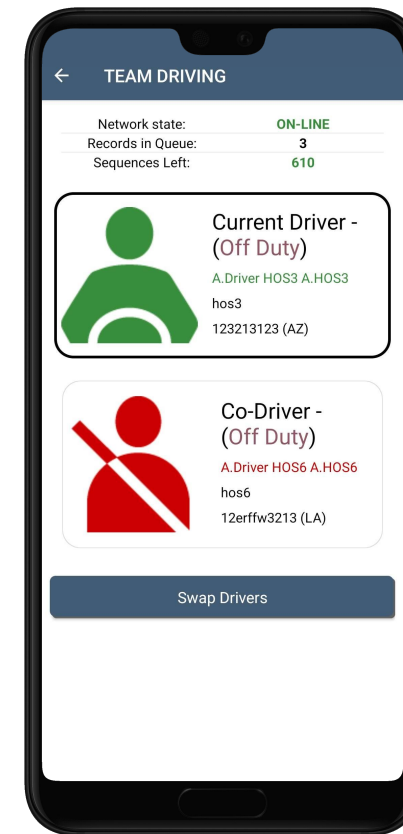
TEAM DRIVING

| Network state: | ON-LINE |
|---|---|
| Records in Queue: | 3 |
| Sequences Left: | 610 |

Current Driver - (Off Duty)
A.Driver HOS3 A.HOS3
hos3
123213123 (AZ)

Co-Driver - (Off Duty)
A.Driver HOS6 A.HOS6
hos6
12erffw3213 (LA)

Swap Drivers